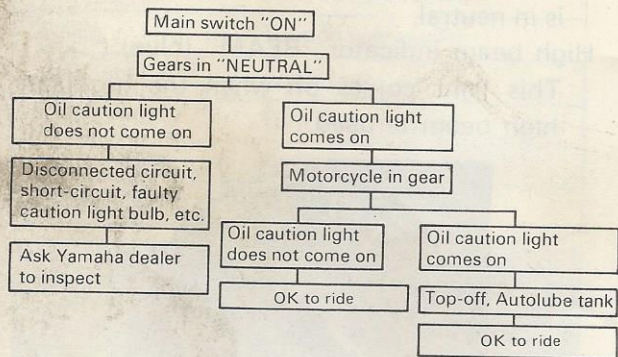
is in neutral.

High beam indicator

This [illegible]

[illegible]

Main switch "ON"

Gears in "NEUTRAL"

Oil caution light does not come on

Disconnected circuit, short-circuit, faulty caution light bulb, etc.

Ask Yamaha dealer to inspect

Oil caution light comes on

Motorcycle in gear

Oil caution light does not come on

OK to ride

Oil caution light comes on

Top-off, Autolube tank

OK to ride